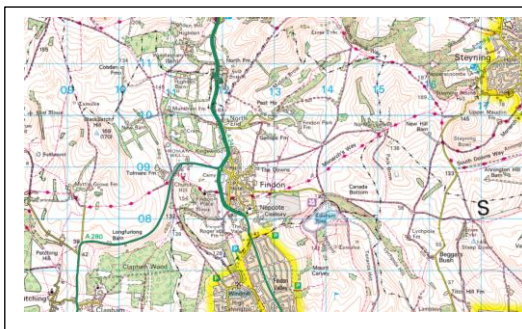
Steyning
09
10
11
12
13
14
15
09
08
Findon
Nepcote
Canada Bottom
Clapham Wood
Longfurlong Barn
A 280
Tolmare Fm
Cissbury
New Hill Barn
South Downs Way
Beggars Bush
Mount Carvey
Sheep Down
Stump Bottom
S
Clapham